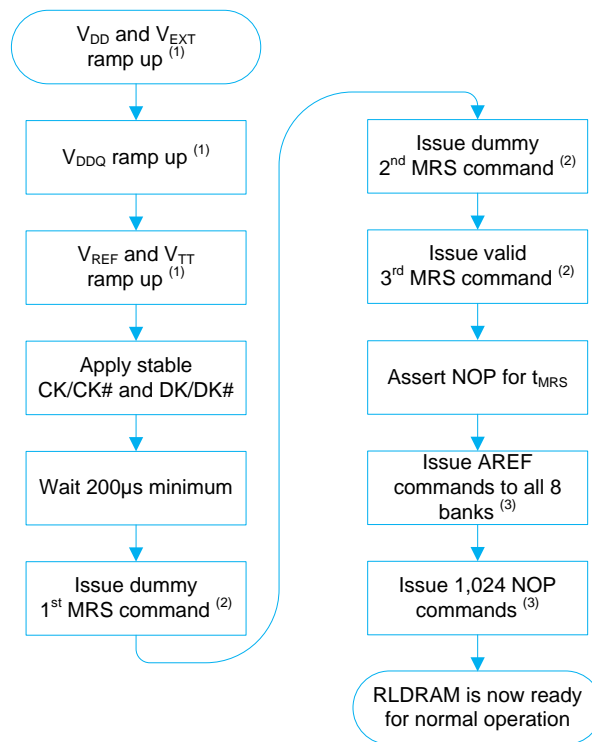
$V_{DD}$ and $V_{EXT}$ ramp up $^{(1)}$

$V_{DDQ}$ ramp up $^{(1)}$

$V_{REF}$ and $V_{TT}$ ramp up $^{(1)}$

Apply stable CK/CK# and DK/DK#

Wait 200µs minimum

Issue dummy $1^{st}$ MRS command $^{(2)}$

Issue dummy $2^{nd}$ MRS command $^{(2)}$

Issue valid $3^{rd}$ MRS command $^{(2)}$

Assert NOP for $t_{MRS}$

Issue AREF commands to all 8 banks $^{(3)}$

Issue 1,024 NOP commands $^{(3)}$

RLDRAM is now ready for normal operation